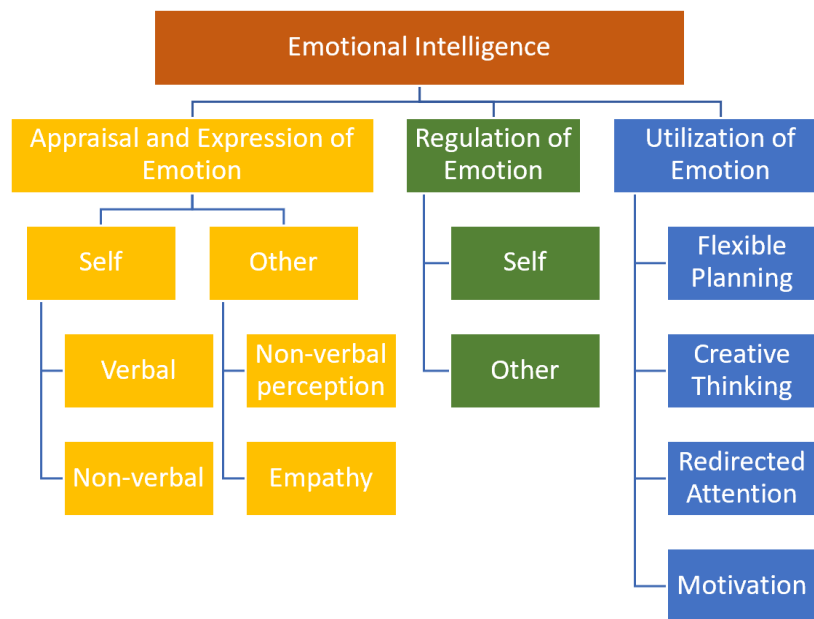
Emotional Intelligence

Appraisal and Expression of Emotion

Self

Verbal

Non-verbal

Other

Non-verbal perception

Empathy

Regulation of Emotion

Self

Other

Utilization of Emotion

Flexible Planning

Creative Thinking

Redirected Attention

Motivation